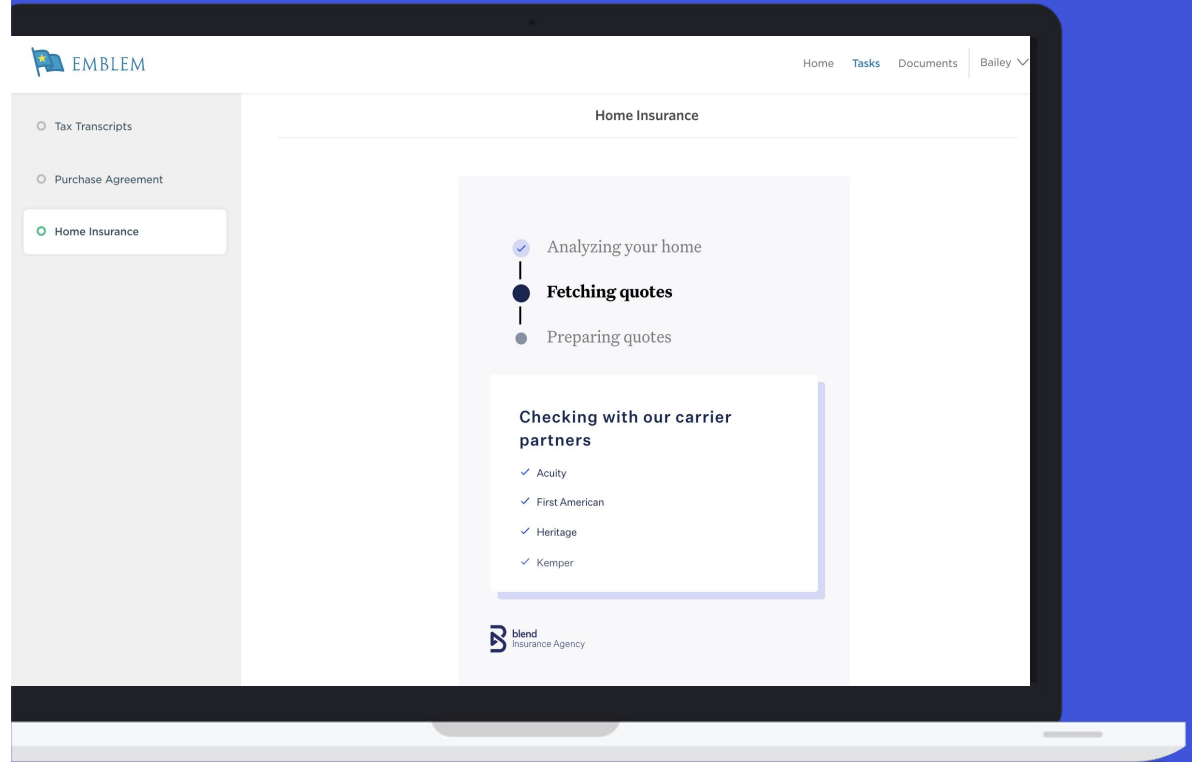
EMBLEM

Home Tasks Documents Bailey

Tax Transcripts

Purchase Agreement

Home Insurance

Home Insurance

Analyzing your home

Fetching quotes

Preparing quotes

Checking with our carrier partners

Acuity

First American

Heritage

Kemper

blend
Insurance Agency